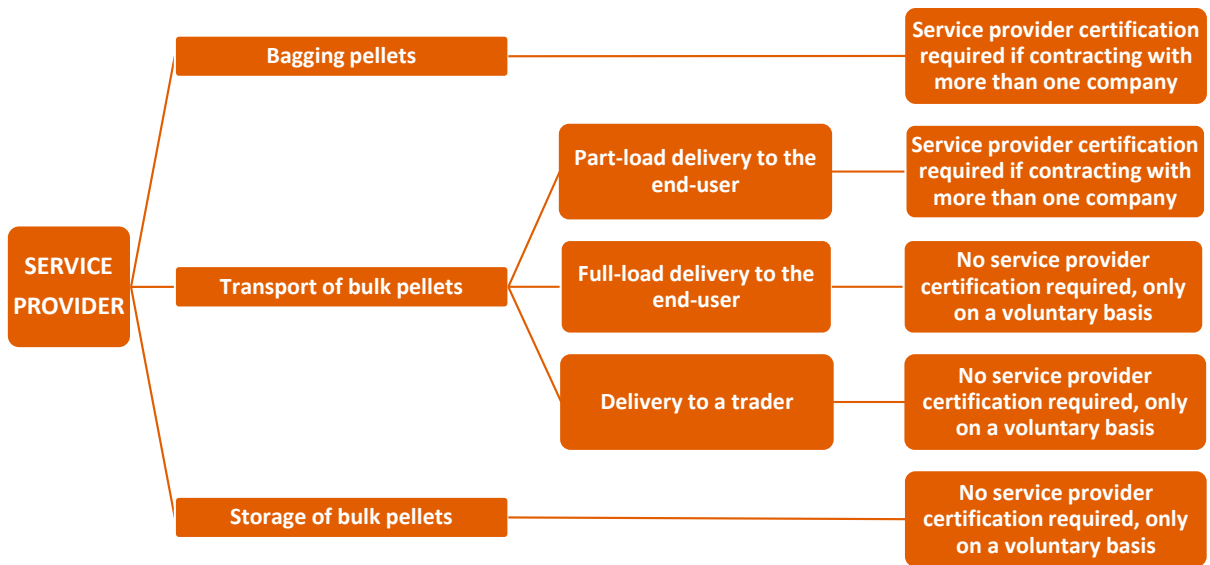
SERVICE PROVIDER

Bagging pellets

Service provider certification required if contracting with more than one company

Transport of bulk pellets

Part-load delivery to the end-user

Service provider certification required if contracting with more than one company

Full-load delivery to the end-user

No service provider certification required, only on a voluntary basis

Delivery to a trader

No service provider certification required, only on a voluntary basis

Storage of bulk pellets

No service provider certification required, only on a voluntary basis